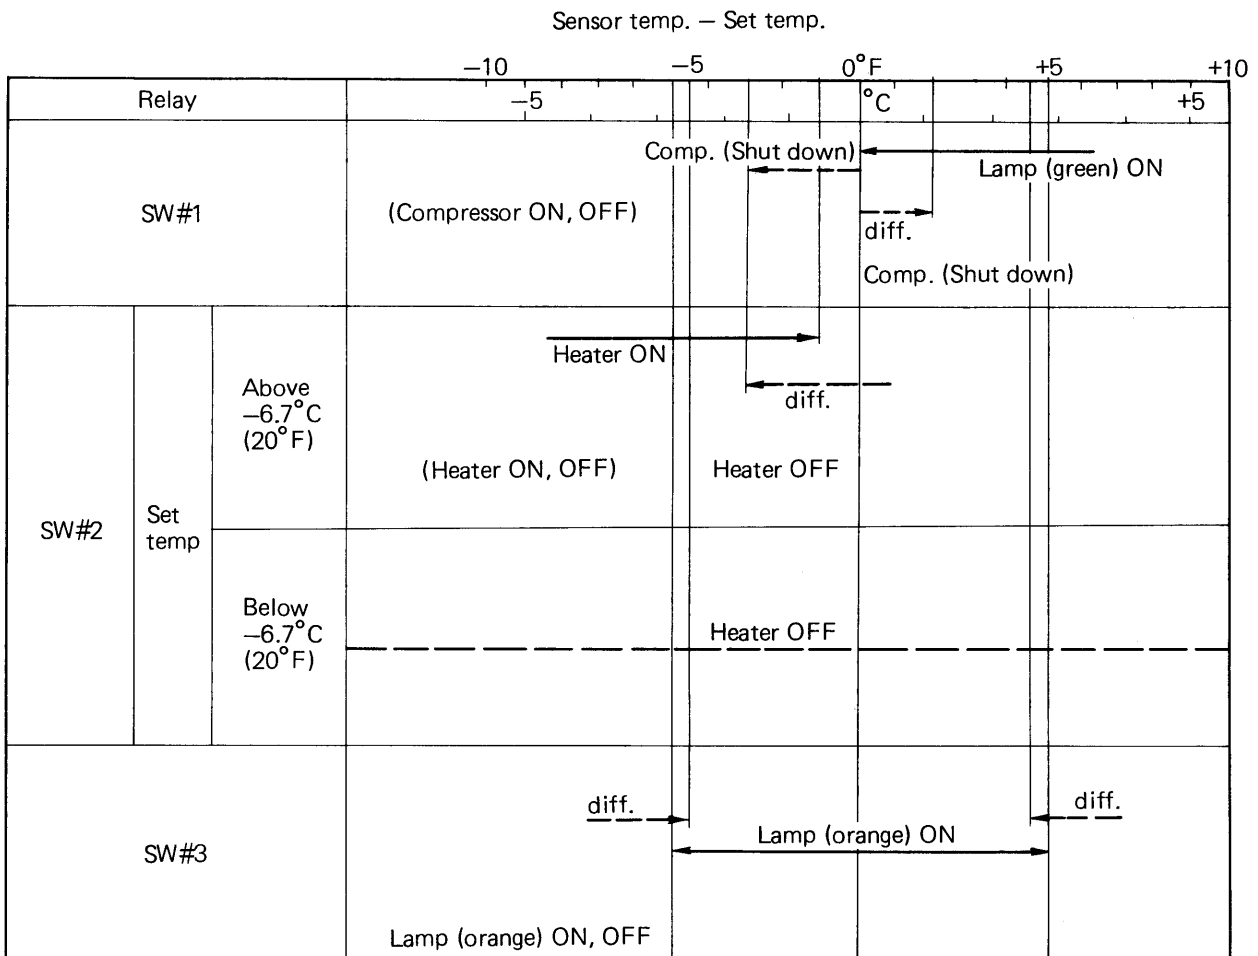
Sensor temp. – Set temp.

–10 –5 0°F +5 +10

Relay

–5 °C +5

SW#1

Comp. (Shut down)

Lamp (green) ON

(Compressor ON, OFF)

diff.

Comp. (Shut down)

SW#2

Set temp

Above –6.7°C (20°F)

Heater ON

diff.

(Heater ON, OFF)

Heater OFF

Below –6.7°C (20°F)

Heater OFF

SW#3

diff.

diff.

Lamp (orange) ON

Lamp (orange) ON, OFF